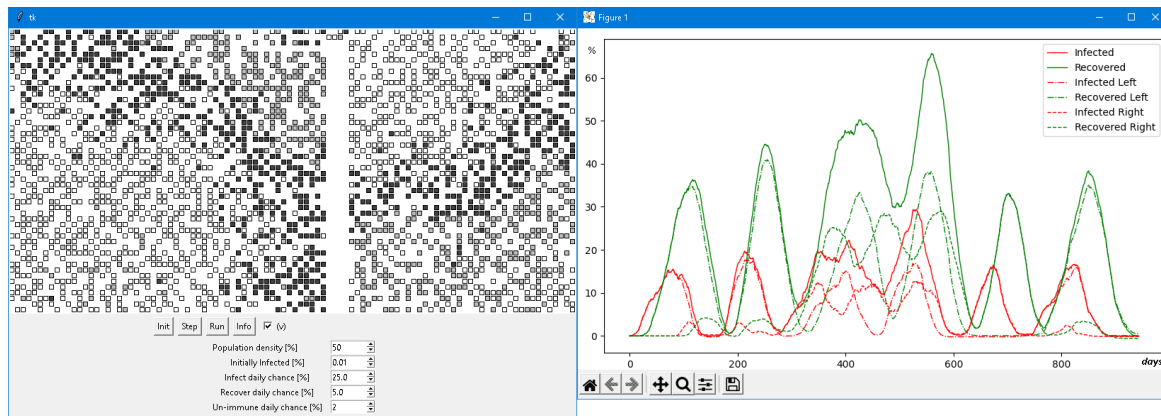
tk

Init Step Run Info (v)

Population density [%] 50
Initially Infected [%] 0.01
Infect daily chance [%] 25.0
Recover daily chance [%] 5.0
Un-immune daily chance [%] 2

Figure 1

%

Infected
Recovered
Infected Left
Recovered Left
Infected Right
Recovered Right

60
50
40
30
20
10
0

0 200 400 600 800 days